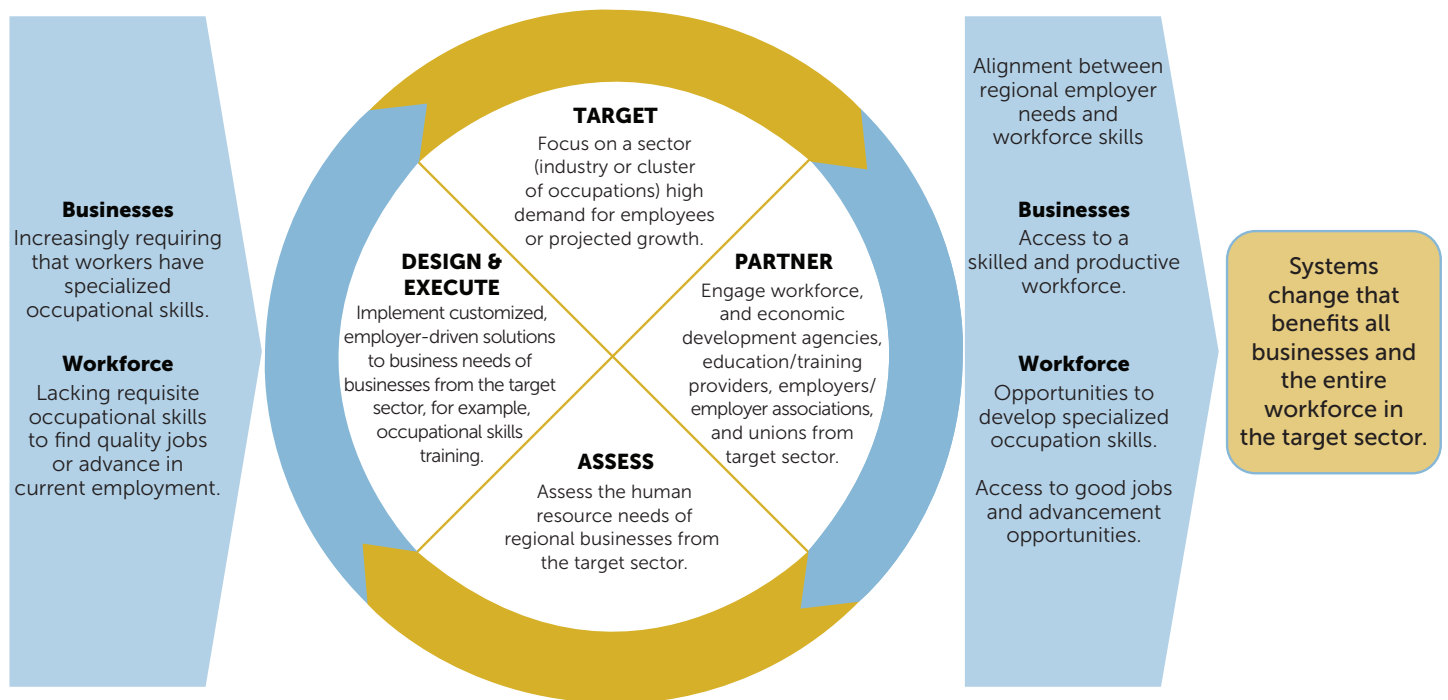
**Businesses**
Increasingly requiring that workers have specialized occupational skills.

**Workforce**
Lacking requisite occupational skills to find quality jobs or advance in current employment.

**TARGET**
Focus on a sector (industry or cluster of occupations) high demand for employees or projected growth.

**PARTNER**
Engage workforce, and economic development agencies, education/training providers, employers/employer associations, and unions from target sector.

**ASSESS**
Assess the human resource needs of regional businesses from the target sector.

**DESIGN & EXECUTE**
Implement customized, employer-driven solutions to business needs of businesses from the target sector, for example, occupational skills training.

Alignment between regional employer needs and workforce skills

**Businesses**
Access to a skilled and productive workforce.

**Workforce**
Opportunities to develop specialized occupation skills.

Access to good jobs and advancement opportunities.

Systems change that benefits all businesses and the entire workforce in the target sector.